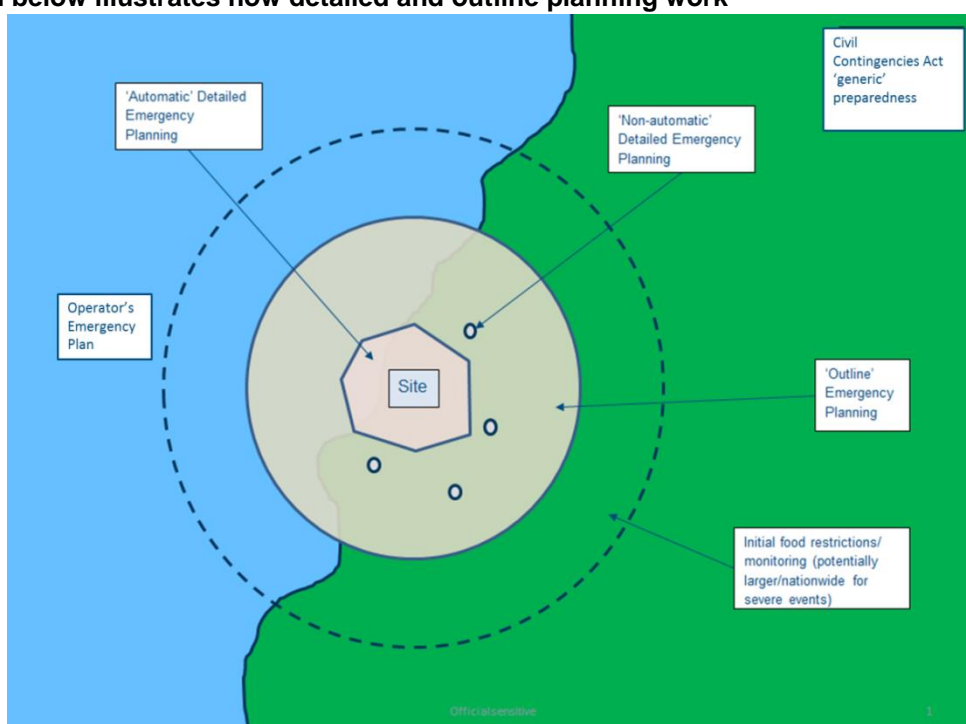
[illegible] below illustrates how detailed and outline planning work

'Automatic' Detailed Emergency Planning

'Non-automatic' Detailed Emergency Planning

Civil Contingencies Act 'generic' preparedness

Operator's Emergency Plan

Site

'Outline' Emergency Planning

Initial food restrictions/ monitoring (potentially larger/nationwide for severe events)

Officialsensitive

1